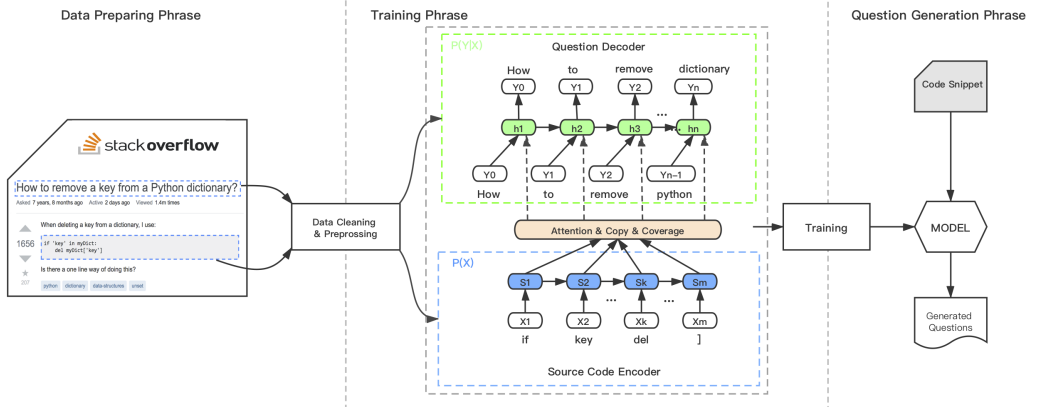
Data Preparing Phrase

Training Phrase

Question Generation Phrase

stackoverflow

How to remove a key from a Python dictionary?

Asked 7 years, 8 months ago Active 2 days ago Viewed 1.4m times

When deleting a key from a dictionary, I use:

1656

if 'key' in myDict:
    del myDict['key']

Is there a one line way of doing this?

307

python dictionary data-structures unset

Data Cleaning & Prepressing

P(Y|X)

Question Decoder

How to remove dictionary

Y0 Y1 Y2 ... Yn

h1 h2 h3 ... hn

Y0 Y1 Y2 Yn−1

How to remove python

Attention & Copy & Coverage

P(X)

S1 S2 ... Sk ... Sm

X1 X2 Xk Xm

if key del ]

Source Code Encoder

Training

Code Snippet

MODEL

Generated Questions